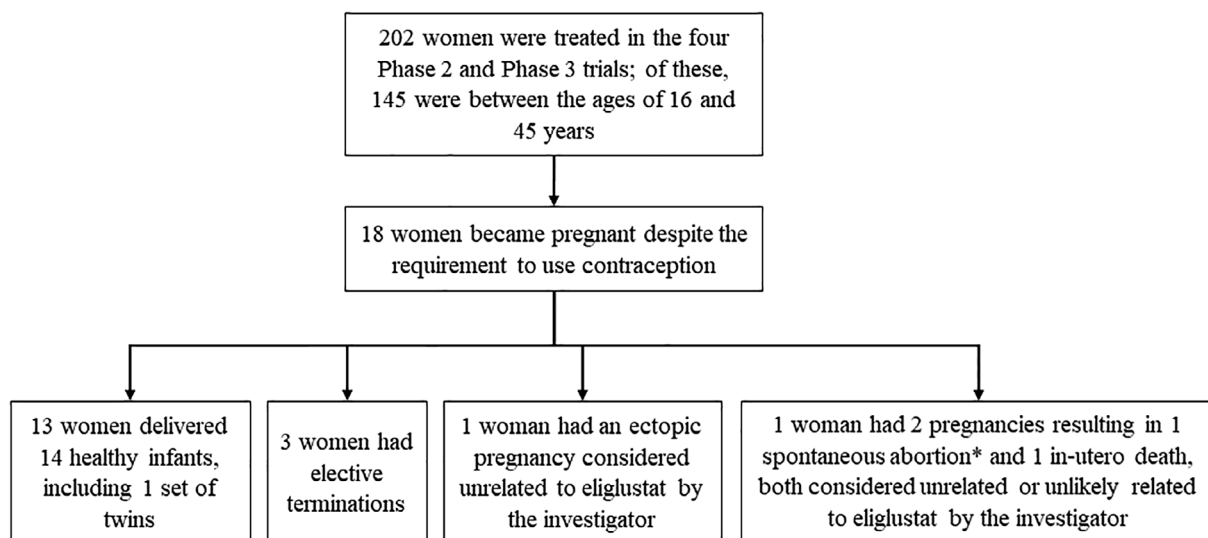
202 women were treated in the four Phase 2 and Phase 3 trials; of these, 145 were between the ages of 16 and 45 years

18 women became pregnant despite the requirement to use contraception

13 women delivered 14 healthy infants, including 1 set of twins

3 women had elective terminations

1 woman had an ectopic pregnancy considered unrelated to eliglustat by the investigator

1 woman had 2 pregnancies resulting in 1 spontaneous abortion* and 1 in-utero death, both considered unrelated or unlikely related to eliglustat by the investigator